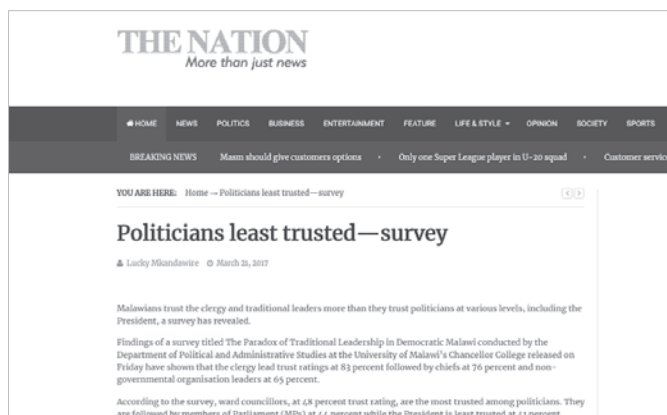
THE NATION
More than just news

HOME NEWS POLITICS BUSINESS ENTERTAINMENT FEATURE LIFE & STYLE OPINION SOCIETY SPORTS

BREAKING NEWS Masm should give customers options • Only one Super League player in U-20 squad • Customer servic

YOU ARE HERE: Home → Politicians least trusted—survey

Politicians least trusted—survey

Lucky Mkandawire March 21, 2017

Malawians trust the clergy and traditional leaders more than they trust politicians at various levels, including the President, a survey has revealed.

Findings of a survey titled The Paradox of Traditional Leadership in Democratic Malawi conducted by the Department of Political and Administrative Studies at the University of Malawi's Chancellor College released on Friday have shown that the clergy lead trust ratings at 83 percent followed by chiefs at 76 percent and non-governmental organisation leaders at 65 percent.

According to the survey, ward councillors, at 48 percent trust rating, are the most trusted among politicians. They are followed by members of Parliament (MPs) at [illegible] percent while the President is least trusted at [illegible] percent.